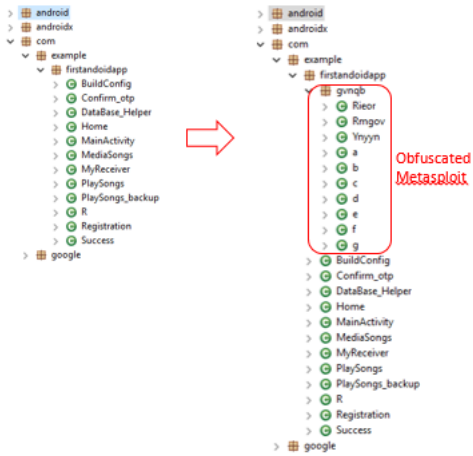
android
androidx
com
example
firstandoidapp
BuildConfig
Confirm_otp
DataBase_Helper
Home
MainActivity
MediaSongs
MyReceiver
PlaySongs
PlaySongs_backup
R
Registration
Success
google

android
androidx
com
example
firstandoidapp
gvnqb
Rieor
Rmgov
Ynyyn
a
b
c
d
e
f
g
Obfuscated Metasploit
BuildConfig
Confirm_otp
DataBase_Helper
Home
MainActivity
MediaSongs
MyReceiver
PlaySongs
PlaySongs_backup
R
Registration
Success
google